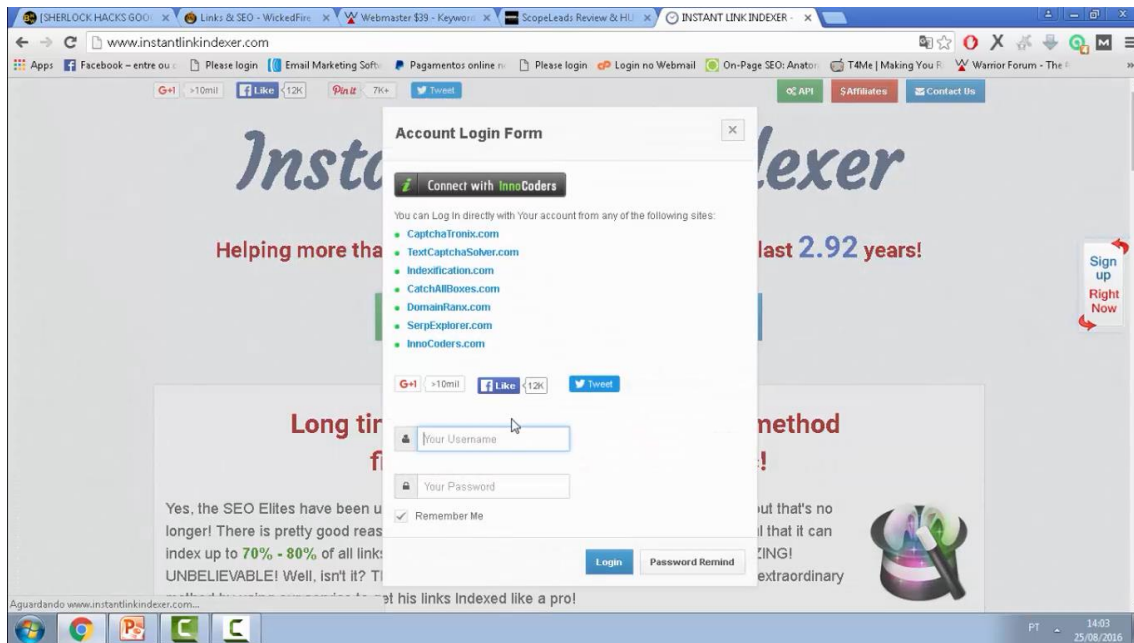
[SHERLOCK HACKS GOO | Links & SEO - WickedFire | Webmaster $39 - Keyword | ScopeLeads Review & HU | INSTANT LINK INDEXER -

www.instantlinkindexer.com

Apps | Facebook – entre ou | Please login | Email Marketing Softw | Pagamentos online | Please login | Login no Webmail | On-Page SEO: Anatom | T4Me | Making You R | Warrior Forum - The

G+1 >10mil | Like 12K | Pin it 7K+ | Tweet

API | $Affiliates | Contact Us

Inst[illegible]dexer

Helping more tha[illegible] last 2.92 years!

Sign up Right Now

Account Login Form

Connect with InnoCoders

You can Log In directly with Your account from any of the following sites:

- CaptchaTronix.com
- TextCaptchaSolver.com
- Indexification.com
- CatchAllBoxes.com
- DomainRanx.com
- SerpExplorer.com
- InnoCoders.com

G+1 >10mil | Like 12K | Tweet

Your Username

Your Password

Remember Me

Login | Password Remind

Long ti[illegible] method f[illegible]!

Yes, the SEO Elites have been u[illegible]ut that's no longer! There is pretty good reas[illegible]l that it can index up to 70% - 80% of all link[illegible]ZING! UNBELIEVABLE! Well, isn't it? T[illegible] extraordinary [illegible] get his links Indexed like a pro!

Aguardando www.instantlinkindexer.com...

PT 14:03 25/08/2016